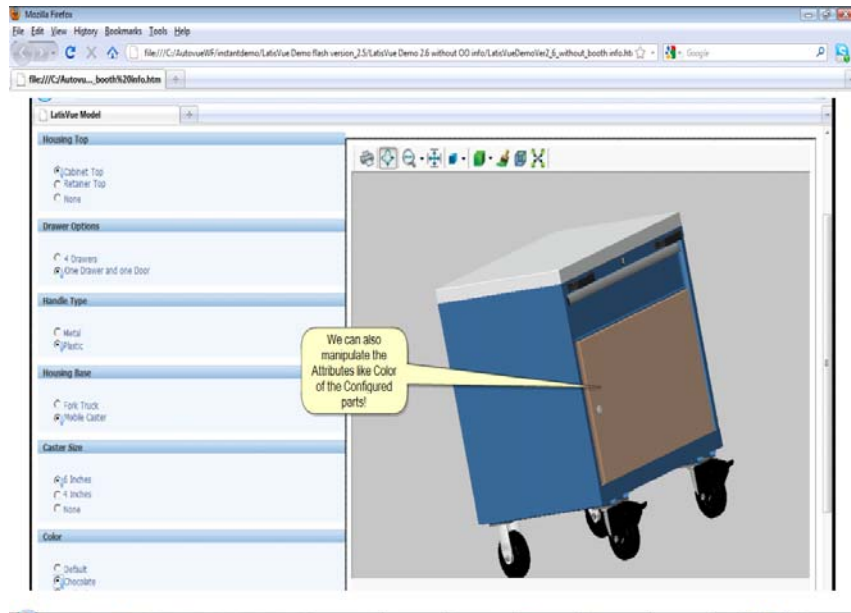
Mozilla Firefox

File Edit View History Bookmarks Tools Help

file:///C:/AutovueWF/instantdemo/LatisVue Demo flash version_2.5/LatisVue Demo 2.6 without OO info/LatisVueDemoVer2_6_without_booth info.htm

Google

file:///C:/Autovu..._booth%20info.htm

LatisVue Model

Housing Top

Cabinet Top
Retainer Top
None

Drawer Options

4 Drawers
One Drawer and one Door

Handle Type

Metal
Plastic

Housing Base

Fork Truck
Mobile Caster

Caster Size

6 Inches
4 Inches
None

Color

Default
Chocolate

We can also manipulate the Attributes like Color of the Configured parts!